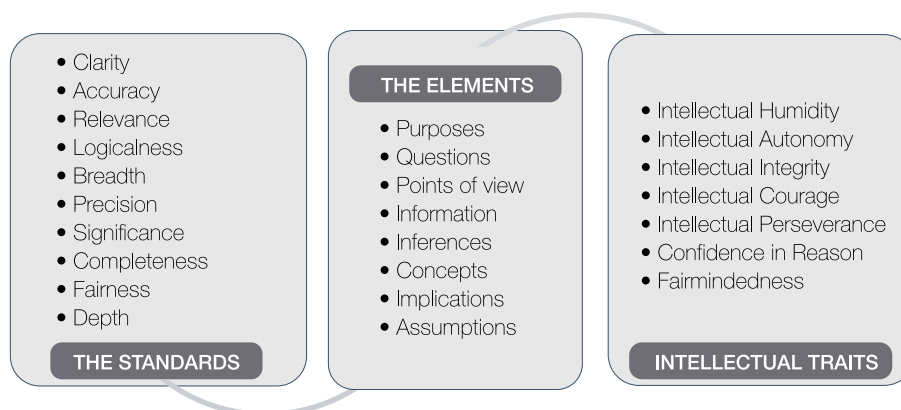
• Clarity
• Accuracy
• Relevance
• Logicalness
• Breadth
• Precision
• Significance
• Completeness
• Fairness
• Depth

THE STANDARDS

THE ELEMENTS

• Purposes
• Questions
• Points of view
• Information
• Inferences
• Concepts
• Implications
• Assumptions

• Intellectual Humidity
• Intellectual Autonomy
• Intellectual Integrity
• Intellectual Courage
• Intellectual Perseverance
• Confidence in Reason
• Fairmindedness

INTELLECTUAL TRAITS